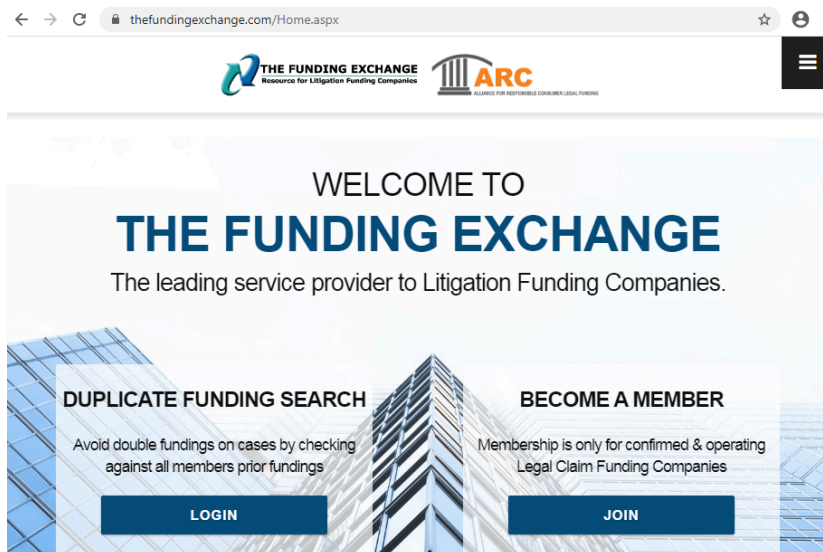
thefundingexchange.com/Home.aspx

THE FUNDING EXCHANGE
Resource for Litigation Funding Companies

ARC
ALLIANCE FOR RESPONSIBLE CONSUMER LEGAL FUNDING

WELCOME TO
THE FUNDING EXCHANGE
The leading service provider to Litigation Funding Companies.

DUPLICATE FUNDING SEARCH
Avoid double fundings on cases by checking against all members prior fundings
LOGIN

BECOME A MEMBER
Membership is only for confirmed & operating Legal Claim Funding Companies
JOIN